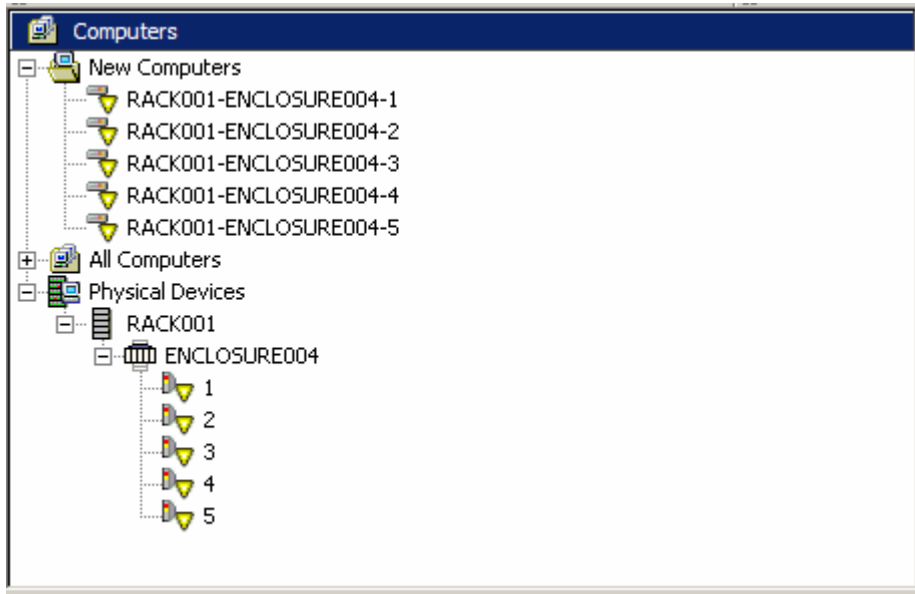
Computers
New Computers
RACK001-ENCLOSURE004-1
RACK001-ENCLOSURE004-2
RACK001-ENCLOSURE004-3
RACK001-ENCLOSURE004-4
RACK001-ENCLOSURE004-5
All Computers
Physical Devices
RACK001
ENCLOSURE004
1
2
3
4
5